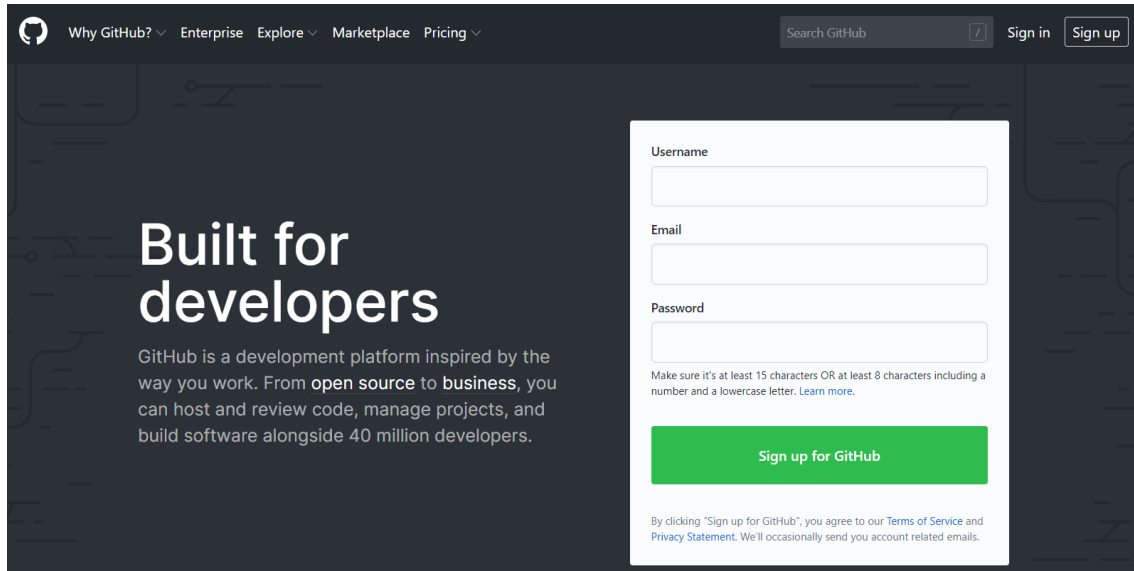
Why GitHub? Enterprise Explore Marketplace Pricing

Search GitHub /

Sign in Sign up

Built for developers

GitHub is a development platform inspired by the way you work. From open source to business, you can host and review code, manage projects, and build software alongside 40 million developers.

Username

Email

Password

Make sure it's at least 15 characters OR at least 8 characters including a number and a lowercase letter. Learn more.

Sign up for GitHub

By clicking "Sign up for GitHub", you agree to our Terms of Service and Privacy Statement. We'll occasionally send you account related emails.